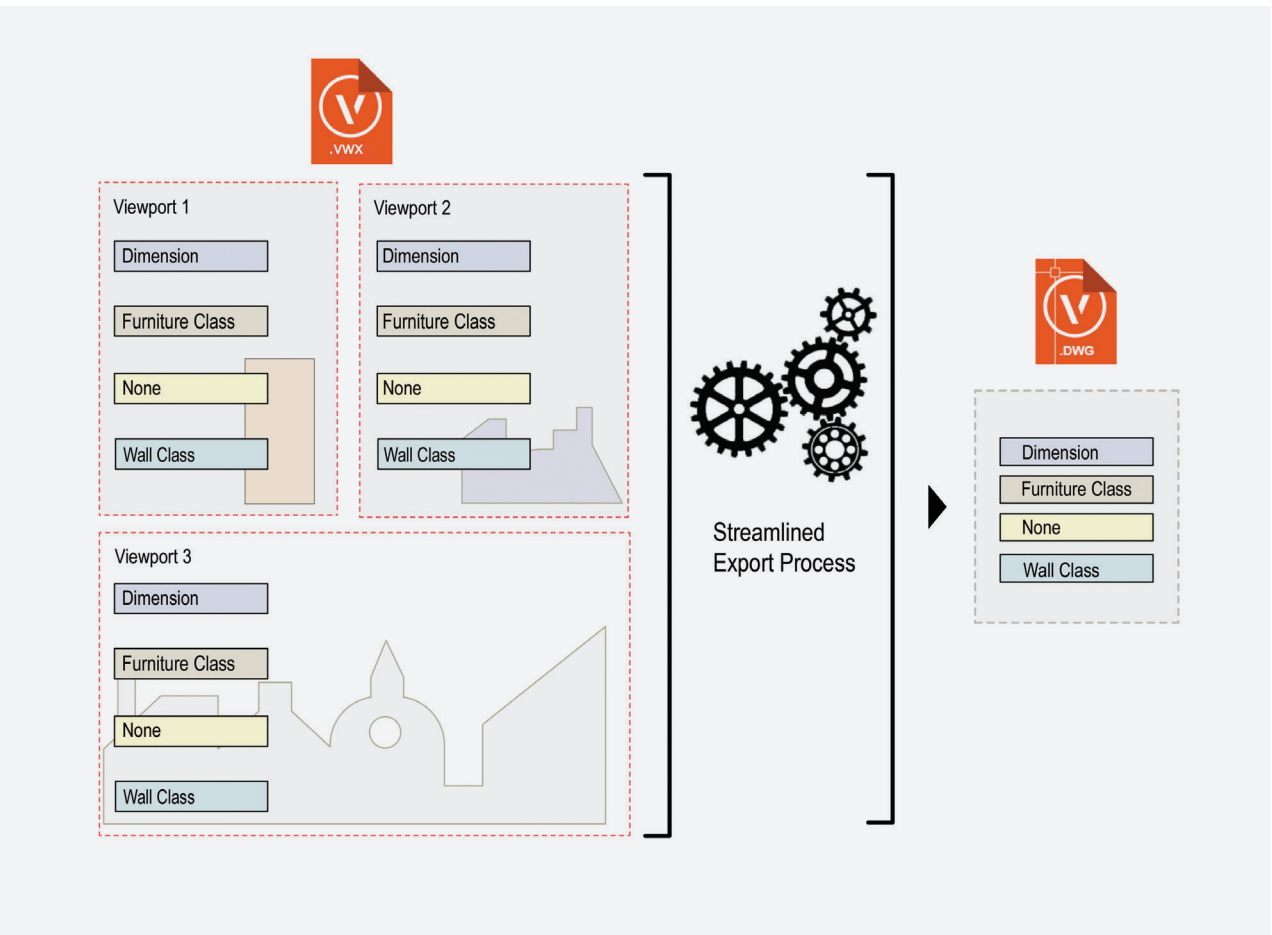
.VWX

Viewport 1
Dimension
Furniture Class
None
Wall Class

Viewport 2
Dimension
Furniture Class
None
Wall Class

Viewport 3
Dimension
Furniture Class
None
Wall Class

Streamlined Export Process

.DWG

Dimension
Furniture Class
None
Wall Class